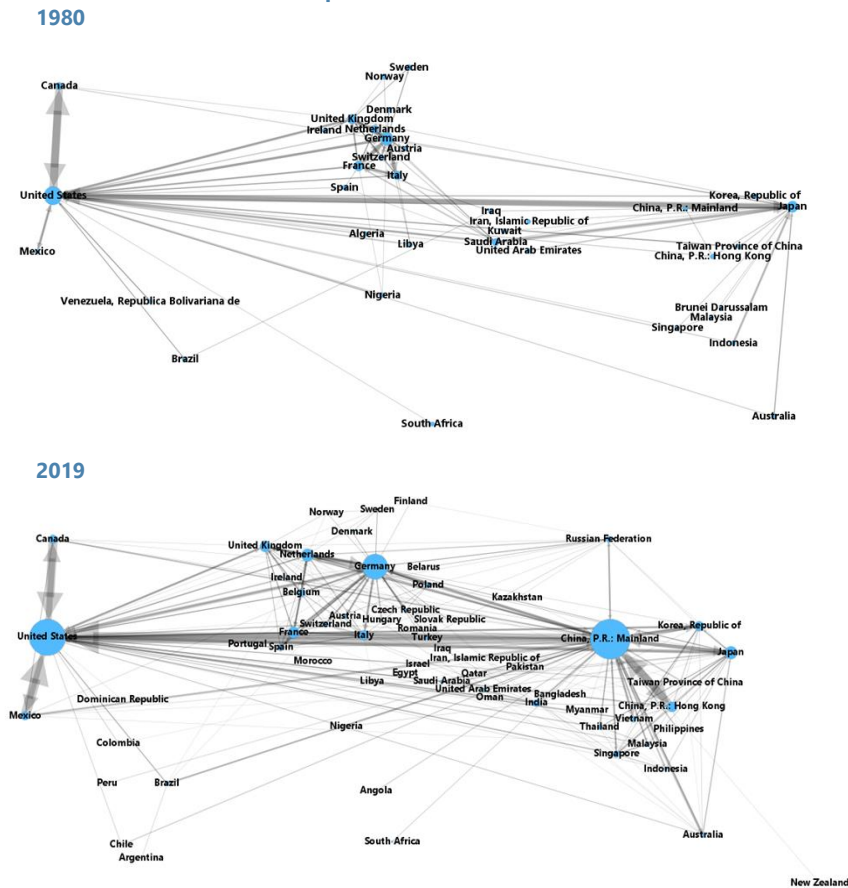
1980

Canada
Sweden
Norway
Denmark
United Kingdom
Ireland
Netherlands
Germany
Austria
Switzerland
France
Italy
Spain
United States
Korea, Republic of
Iraq
China, P.R.: Mainland
Japan
Iran, Islamic Republic of
Kuwait
Algeria
Libya
Saudi Arabia
United Arab Emirates
Taiwan Province of China
China, P.R.: Hong Kong
Mexico
Venezuela, Republica Bolivariana de
Nigeria
Brunei Darussalam
Malaysia
Singapore
Indonesia
Brazil
Australia
South Africa

2019

Finland
Norway
Sweden
Denmark
Canada
United Kingdom
Netherlands
Germany
Belarus
Russian Federation
Ireland
Poland
Belgium
Kazakhstan
Czech Republic
Austria
Hungary
Slovak Republic
Switzerland
Romania
Korea, Republic of
United States
France
Italy
Turkey
China, P.R.: Mainland
Portugal
Spain
Iraq
Japan
Morocco
Iran, Islamic Republic of
Israel
Pakistan
Qatar
Egypt
Libya
Saudi Arabia
Taiwan Province of China
United Arab Emirates
Bangladesh
Oman
Dominican Republic
India
China, P.R.: Hong Kong
Myanmar
Mexico
Vietnam
Thailand
Philippines
Nigeria
Malaysia
Colombia
Singapore
Indonesia
Peru
Brazil
Angola
Australia
South Africa
Chile
Argentina
New Zealand